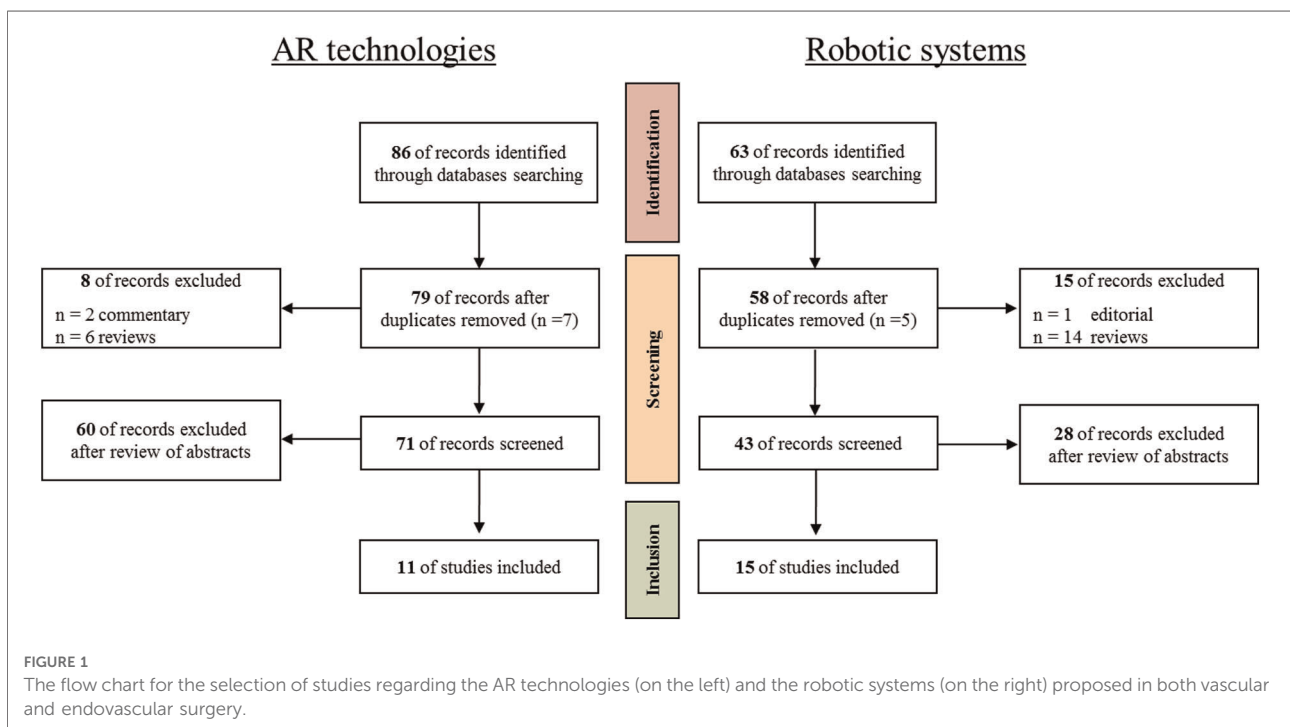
AR technologies

Robotic systems

Identification

86 of records identified through databases searching

63 of records identified through databases searching

Screening

8 of records excluded
n = 2 commentary
n = 6 reviews

79 of records after duplicates removed (n =7)

58 of records after duplicates removed (n =5)

15 of records excluded
n = 1 editorial
n = 14 reviews

60 of records excluded after review of abstracts

71 of records screened

43 of records screened

28 of records excluded after review of abstracts

Inclusion

11 of studies included

15 of studies included

FIGURE 1
The flow chart for the selection of studies regarding the AR technologies (on the left) and the robotic systems (on the right) proposed in both vascular and endovascular surgery.